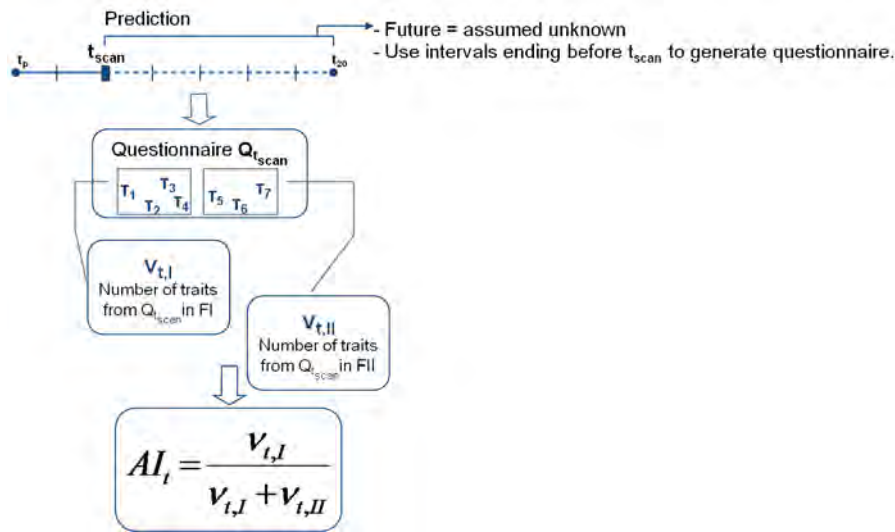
Prediction

- Future = assumed unknown
- Use intervals ending before $t_{scan}$ to generate questionnaire.

$t_p$ $t_{scan}$ $t_{20}$

Questionnaire $Q_{t_{scan}}$

$T_1$ $T_3$ $T_2$ $T_4$ $T_5$ $T_6$ $T_7$

$V_{t,I}$
Number of traits from $Q_{t_{scan}}$ in FI

$V_{t,II}$
Number of traits from $Q_{t_{scan}}$ in FII

$AI_t = \frac{v_{t,I}}{v_{t,I} + v_{t,II}}$